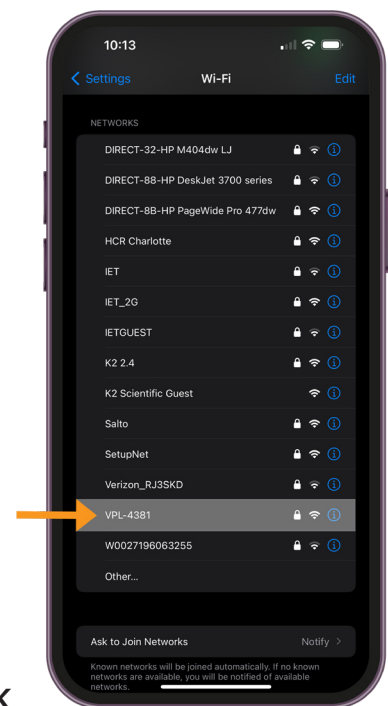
10:13

Settings
Wi-Fi
Edit

NETWORKS

DIRECT-32-HP M404dw LJ
DIRECT-88-HP DeskJet 3700 series
DIRECT-8B-HP PageWide Pro 477dw
HCR Charlotte
IET
IET_2G
IETGUEST
K2 2.4
K2 Scientific Guest
Salto
SetupNet
Verizon_RJ3SKD
VPL-4381
W0027196063255
Other...

Ask to Join Networks
Notify

Known networks will be joined automatically. If no known networks are available, you will be notified of available networks.